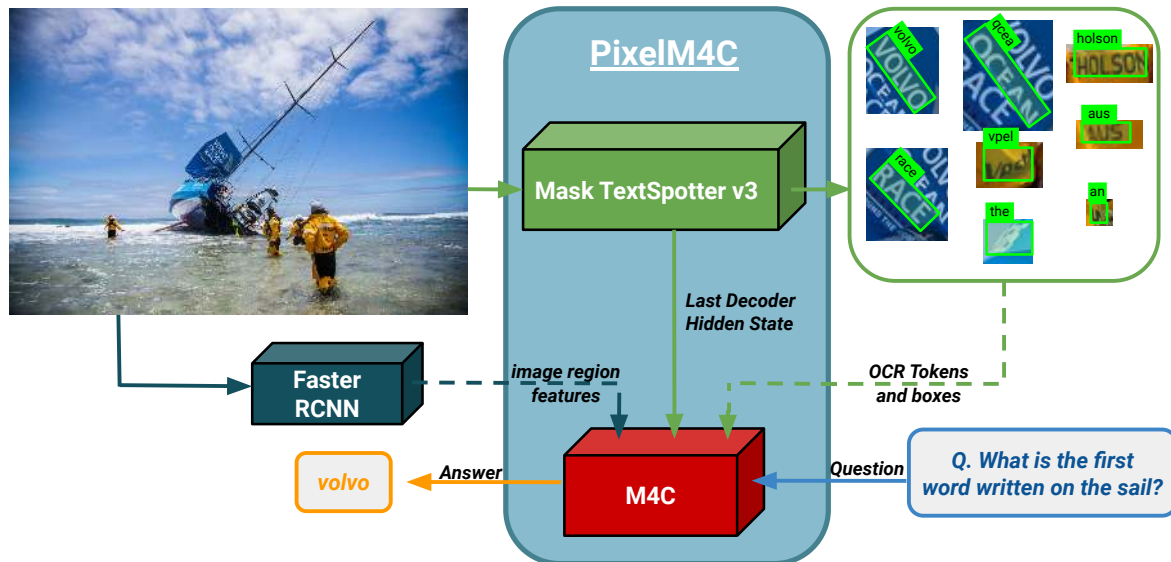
PixelM4C

Mask TextSpotter v3

volvo
qcea
holson
aus
vpel
race
an
the

Last Decoder Hidden State

Faster RCNN

image region features

OCR Tokens and boxes

M4C

Answer

volvo

Question

Q. What is the first word written on the sail?